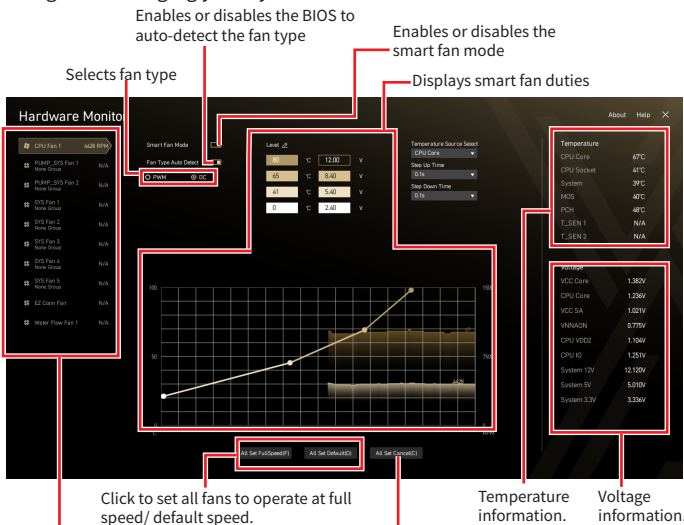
Enables or disables the BIOS to auto-detect the fan type

Enables or disables the smart fan mode

Selects fan type

Displays smart fan duties

Hardware Monito

About Help

CPU Fan 1 4428 RPM

PUMP_SYS Fan 1 None Group N/A

PUMP_SYS Fan 2 None Group N/A

SYS Fan 1 None Group N/A

SYS Fan 2 None Group N/A

SYS Fan 3 None Group N/A

SYS Fan 4 None Group N/A

SYS Fan 5 None Group N/A

EZ Conn Fan N/A

Water Flow Fan 1 N/A

Smart Fan Mode

Fan Type Auto Detect

PWM DC

Level

| | | | |
|---|---|---|---|
| 80 | °C | 12.00 | V |
| 65 | °C | 8.40 | V |
| 41 | °C | 5.40 | V |
| 0 | °C | 2.40 | V |

Temperature Source Select
CPU Core
Step Up Time
0.1s
Step Down Time
0.1s

Temperature
CPU Core 67°C
CPU Socket 41°C
System 39°C
MOS 40°C
PCH 48°C
T_SEN 1 N/A
T_SEN 2 N/A

Voltage
VCC Core 1.382V
CPU Core 1.236V
VCC SA 1.021V
VNNAON 0.775V
CPU VDD2 1.104V
CPU IO 1.251V
System 12V 12.120V
System 5V 5.010V
System 3.3V 3.336V

100
50
1500
750
4428

All Set Full(Speed(F) All Set Default(D) All Set Cancel(C)

Click to set all fans to operate at full speed/ default speed.

Temperature information.

Voltage information.